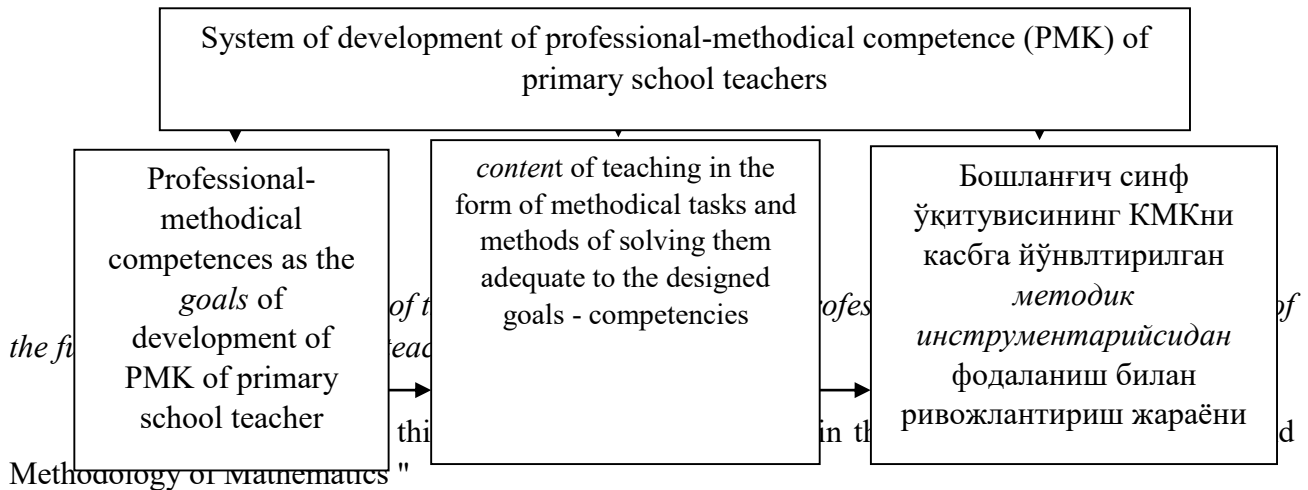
System of development of professional-methodical competence (PMK) of primary school teachers

Professional-methodical competences as the *goals* of development of PMK of primary school teacher

*content* of teaching in the form of methodical tasks and methods of solving them adequate to the designed goals - competencies

Бошланғич синф ўқитувисининг КМКни касбга йўнвлтирилган *методик инструментарийсидан* фодаланиш билан ривожлантириш жараёни

*of t* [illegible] *ofes* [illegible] *of*

*the fi* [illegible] *eac* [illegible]

thi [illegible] in th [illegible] d

Methodology of Mathematics "